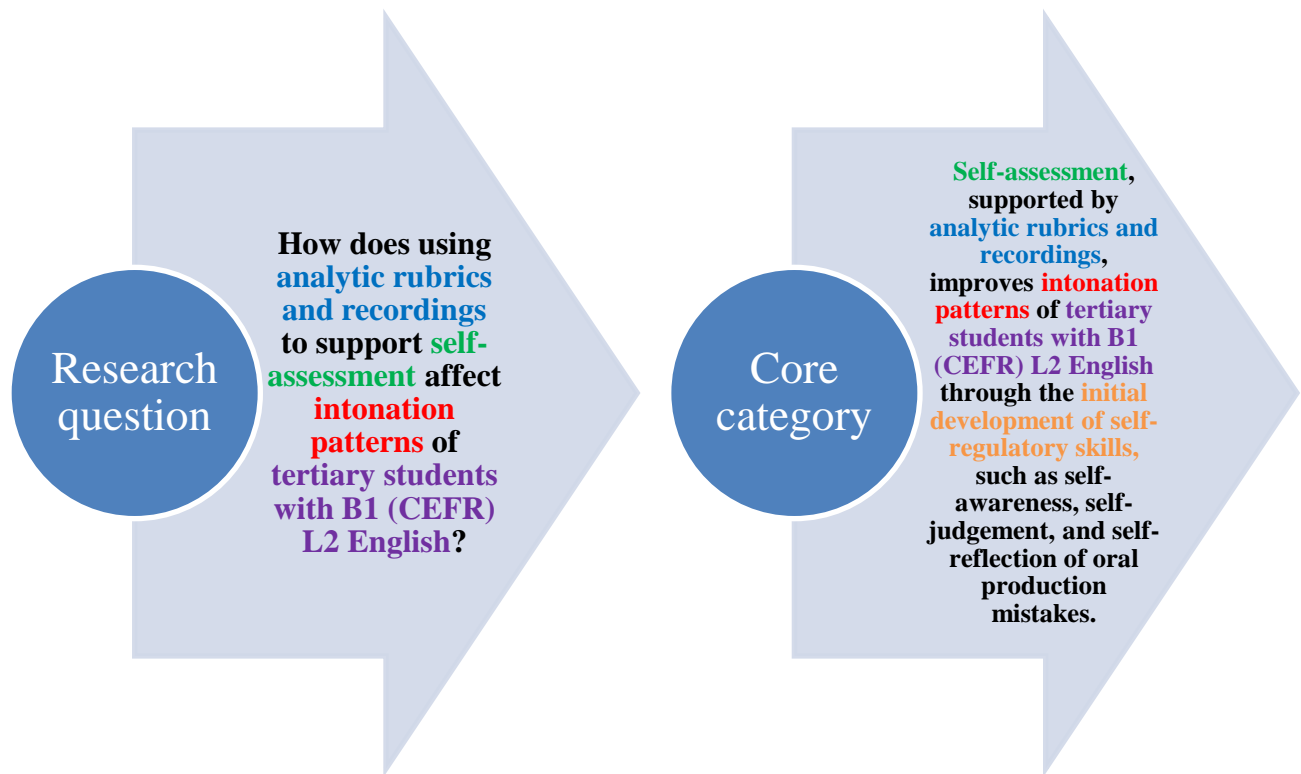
Research question

How does using analytic rubrics and recordings to support self-assessment affect intonation patterns of tertiary students with B1 (CEFR) L2 English?

Core category

Self-assessment, supported by analytic rubrics and recordings, improves intonation patterns of tertiary students with B1 (CEFR) L2 English through the initial development of self-regulatory skills, such as self-awareness, self-judgement, and self-reflection of oral production mistakes.